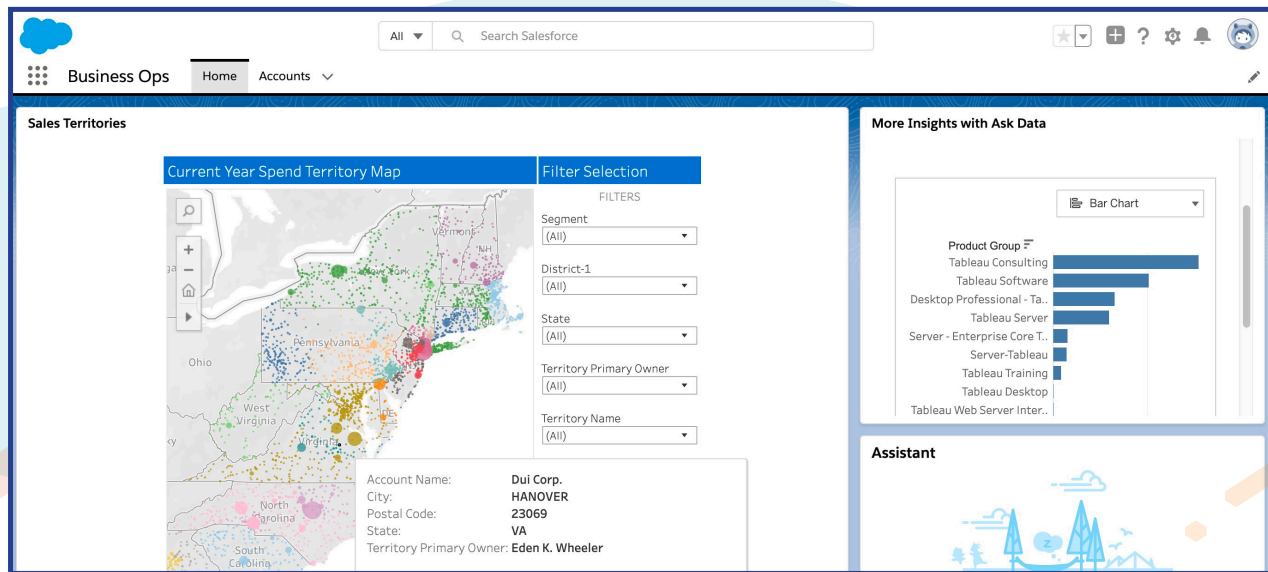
All

Search Salesforce

Business Ops

Home

Accounts

Sales Territories

Current Year Spend Territory Map

Filter Selection

FILTERS

Segment
(All)

District-1
(All)

State
(All)

Territory Primary Owner
(All)

Territory Name
(All)

Vermont

NH

New York

Pennsylvania

Ohio

West Virginia

Virginia

North Carolina

South Carolina

Account Name: Dui Corp.
City: HANOVER
Postal Code: 23069
State: VA
Territory Primary Owner: Eden K. Wheeler

More Insights with Ask Data

Bar Chart

Product Group

Tableau Consulting
Tableau Software
Desktop Professional - Ta..
Tableau Server
Server - Enterprise Core T..
Server-Tableau
Tableau Training
Tableau Desktop
Tableau Web Server Inter..

Assistant